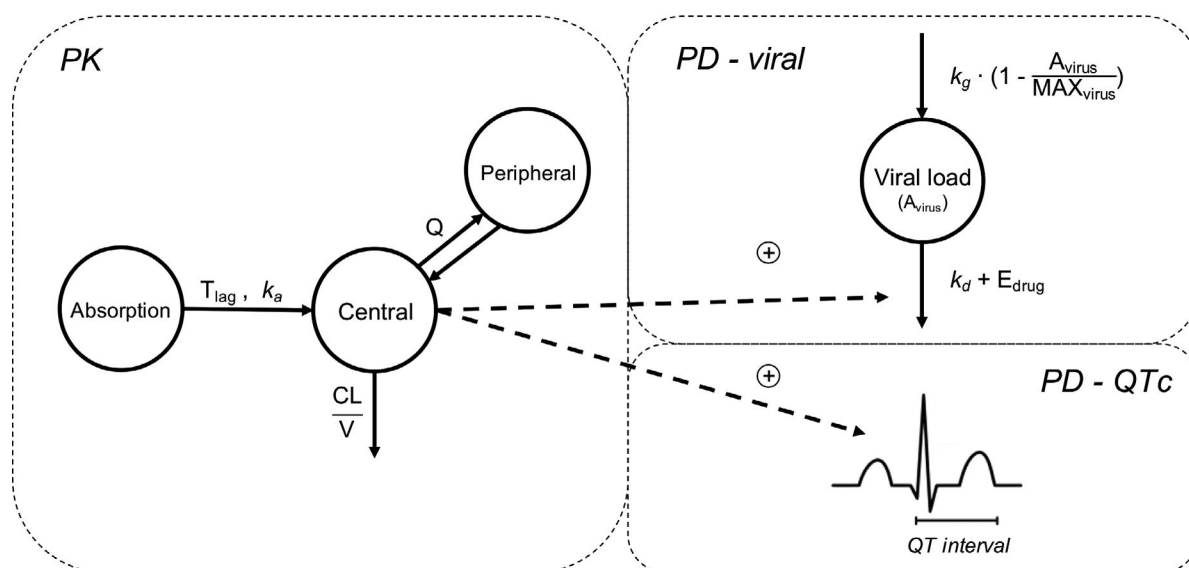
PK

PD - viral

PD - QTc

$k_g \cdot (1 - \frac{A_{virus}}{MAX_{virus}})$

Peripheral

Viral load
($A_{virus}$)

Q

$\oplus$

Absorption

$T_{lag}$ , $k_a$

Central

$k_d + E_{drug}$

$\oplus$

$\frac{CL}{V}$

QT interval